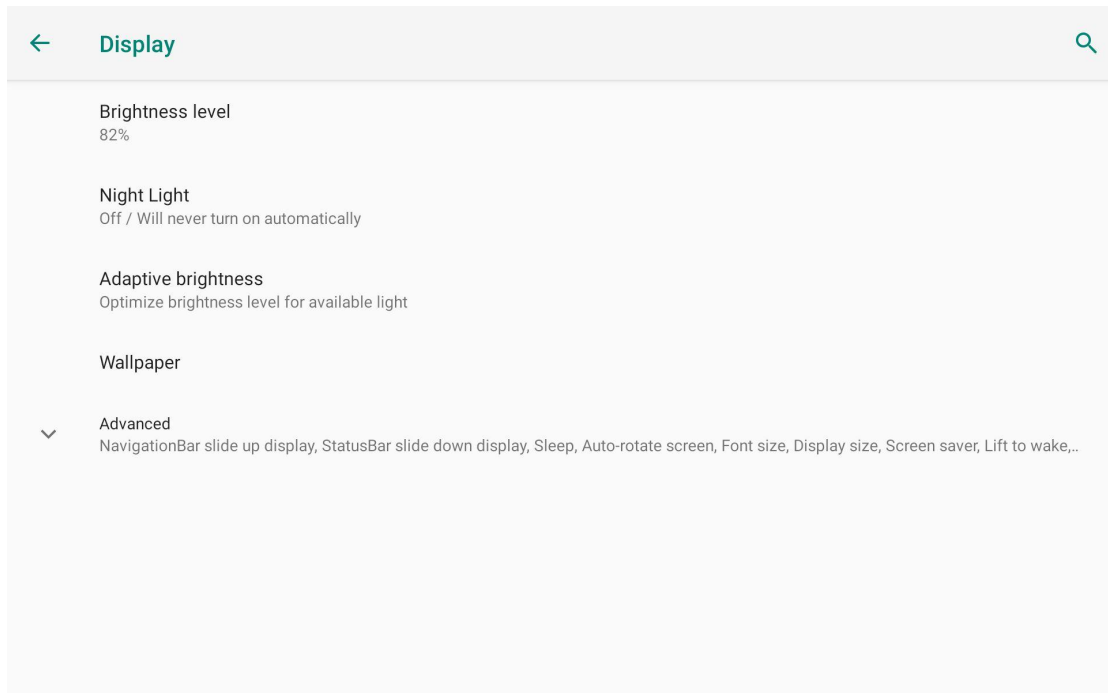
Display

Brightness level
82%

Night Light
Off / Will never turn on automatically

Adaptive brightness
Optimize brightness level for available light

Wallpaper

Advanced
NavigationBar slide up display, StatusBar slide down display, Sleep, Auto-rotate screen, Font size, Display size, Screen saver, Lift to wake,..